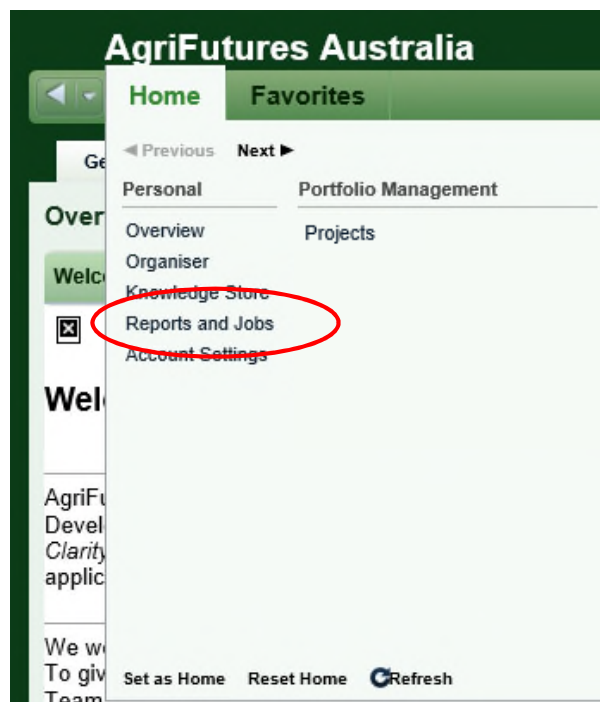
AgriFutures Australia

Home Favorites

Ge

◄ Previous Next ►

Over

Personal

Portfolio Management

Overview

Projects

Welc

Organiser

Knowledge Store

Reports and Jobs

Account Settings

Wel

AgriFu
Devel
Clarity
applic

We w
To giv
Team

Set as Home Reset Home Refresh